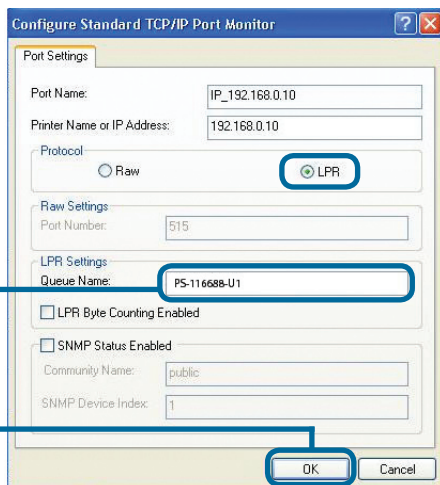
Configure Standard TCP/IP Port Monitor

Port Settings

Port Name: IP_192.168.0.10

Printer Name or IP Address: 192.168.0.10

Protocol

Raw

LPR

Raw Settings

Port Number: 515

LPR Settings

Queue Name: PS-116688-U1

LPR Byte Counting Enabled

SNMP Status Enabled

Community Name: public

SNMP Device Index: 1

OK

Cancel